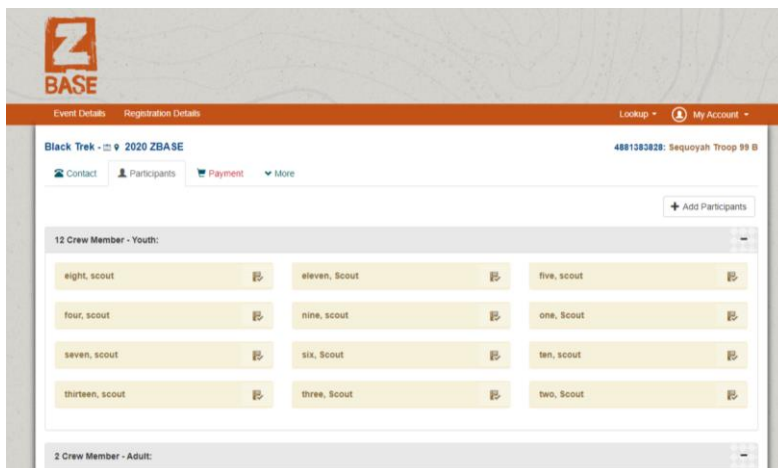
Z
BASE

Event Details Registration Details

Lookup ▾ My Account ▾

Black Trek - 2020 ZBASE

4881383828: Sequoyah Troop 99 B

Contact Participants Payment More

+ Add Participants

12 Crew Member - Youth:

eight, scout

eleven, Scout

five, scout

four, scout

nine, scout

one, Scout

seven, scout

six, Scout

ten, scout

thirteen, scout

three, Scout

two, Scout

2 Crew Member - Adult: